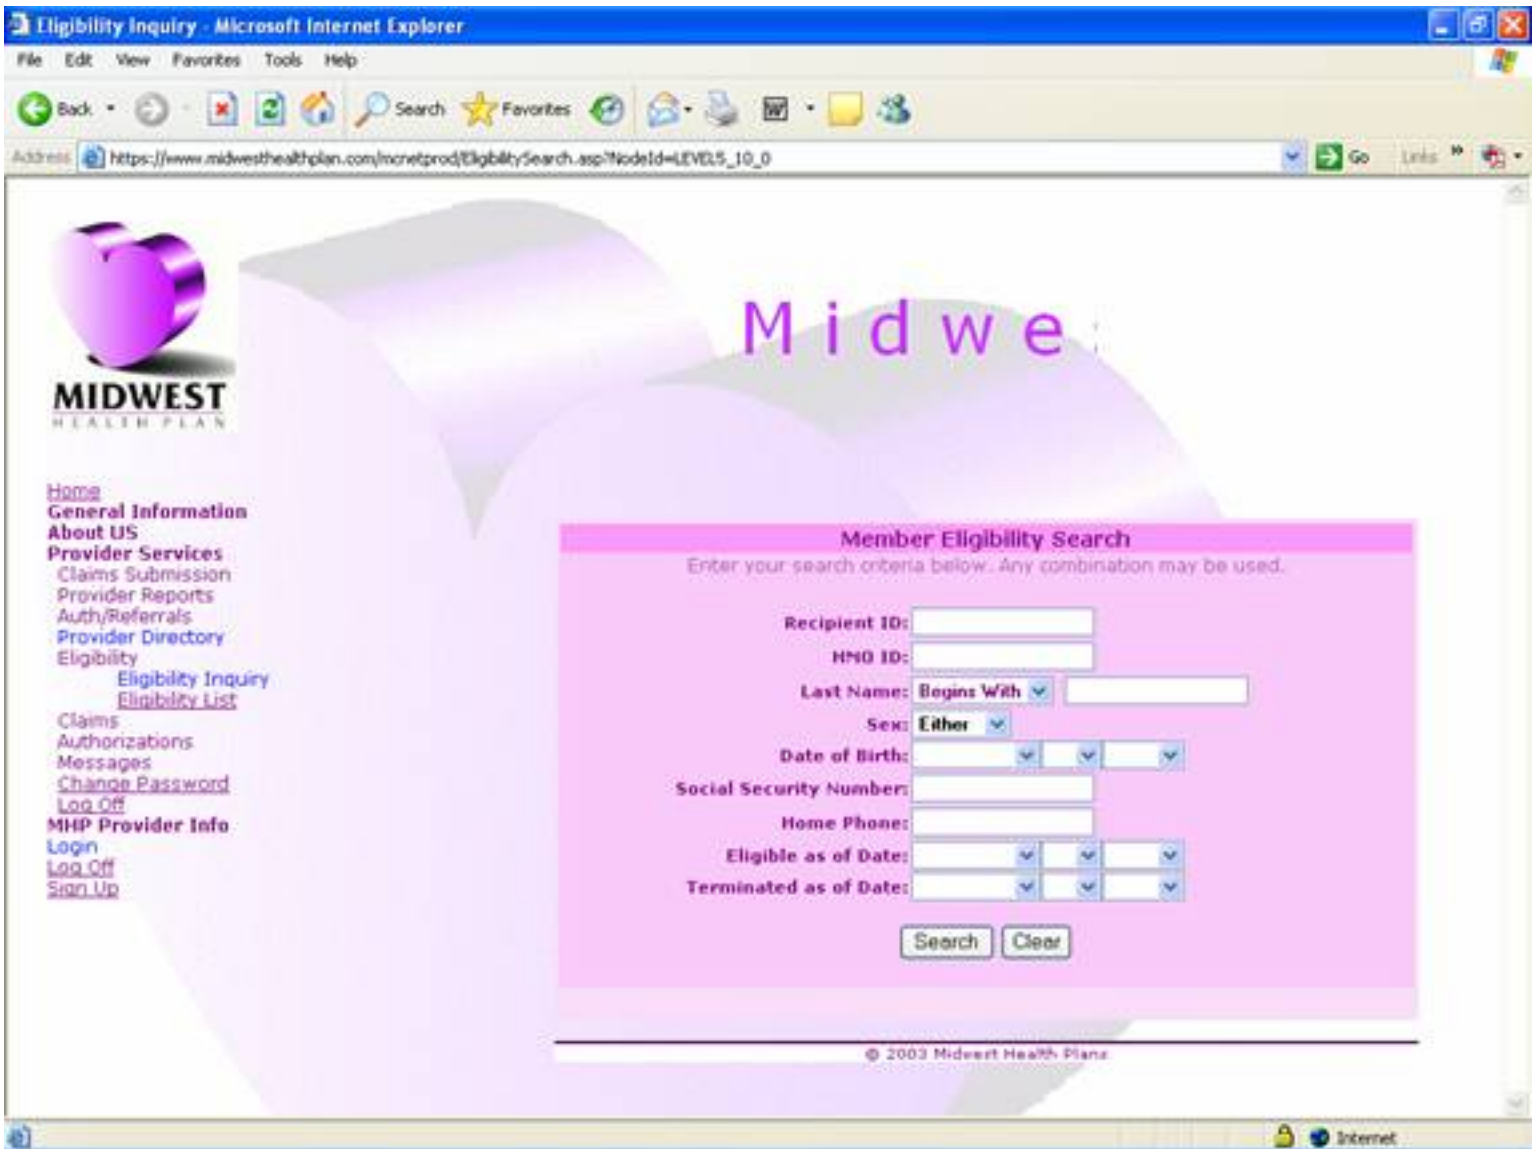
Eligibility Inquiry - Microsoft Internet Explorer

File Edit View Favorites Tools Help

Back Search Favorites

Address https://www.midwesthealthplan.com/mcnetprod/EligibilitySearch.asp?NodeId=LEVEL5_10_0 Go Links

MIDWEST
HEALTH PLAN

Midwe

Home
General Information
About US
Provider Services
Claims Submission
Provider Reports
Auth/Referrals
Provider Directory
Eligibility
Eligibility Inquiry
Eligibility List
Claims
Authorizations
Messages
Change Password
Log Off
MHP Provider Info
Login
Log Off
Sign Up

Member Eligibility Search
Enter your search criteria below. Any combination may be used.

Recipient ID:
HMO ID:
Last Name: Begins With
Sex: Either
Date of Birth:
Social Security Number:
Home Phone:
Eligible as of Date:
Terminated as of Date:

Search Clear

© 2003 Midwest Health Plans

Internet